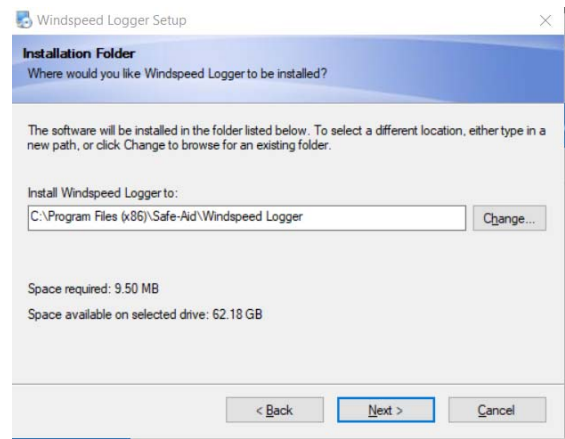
Windspeed Logger Setup

Installation Folder
Where would you like Windspeed Logger to be installed?

The software will be installed in the folder listed below. To select a different location, either type in a new path, or click Change to browse for an existing folder.

Install Windspeed Logger to:
C:\Program Files (x86)\Safe-Aid\Windspeed Logger
Change...

Space required: 9.50 MB
Space available on selected drive: 62.18 GB

< Back
Next >
Cancel